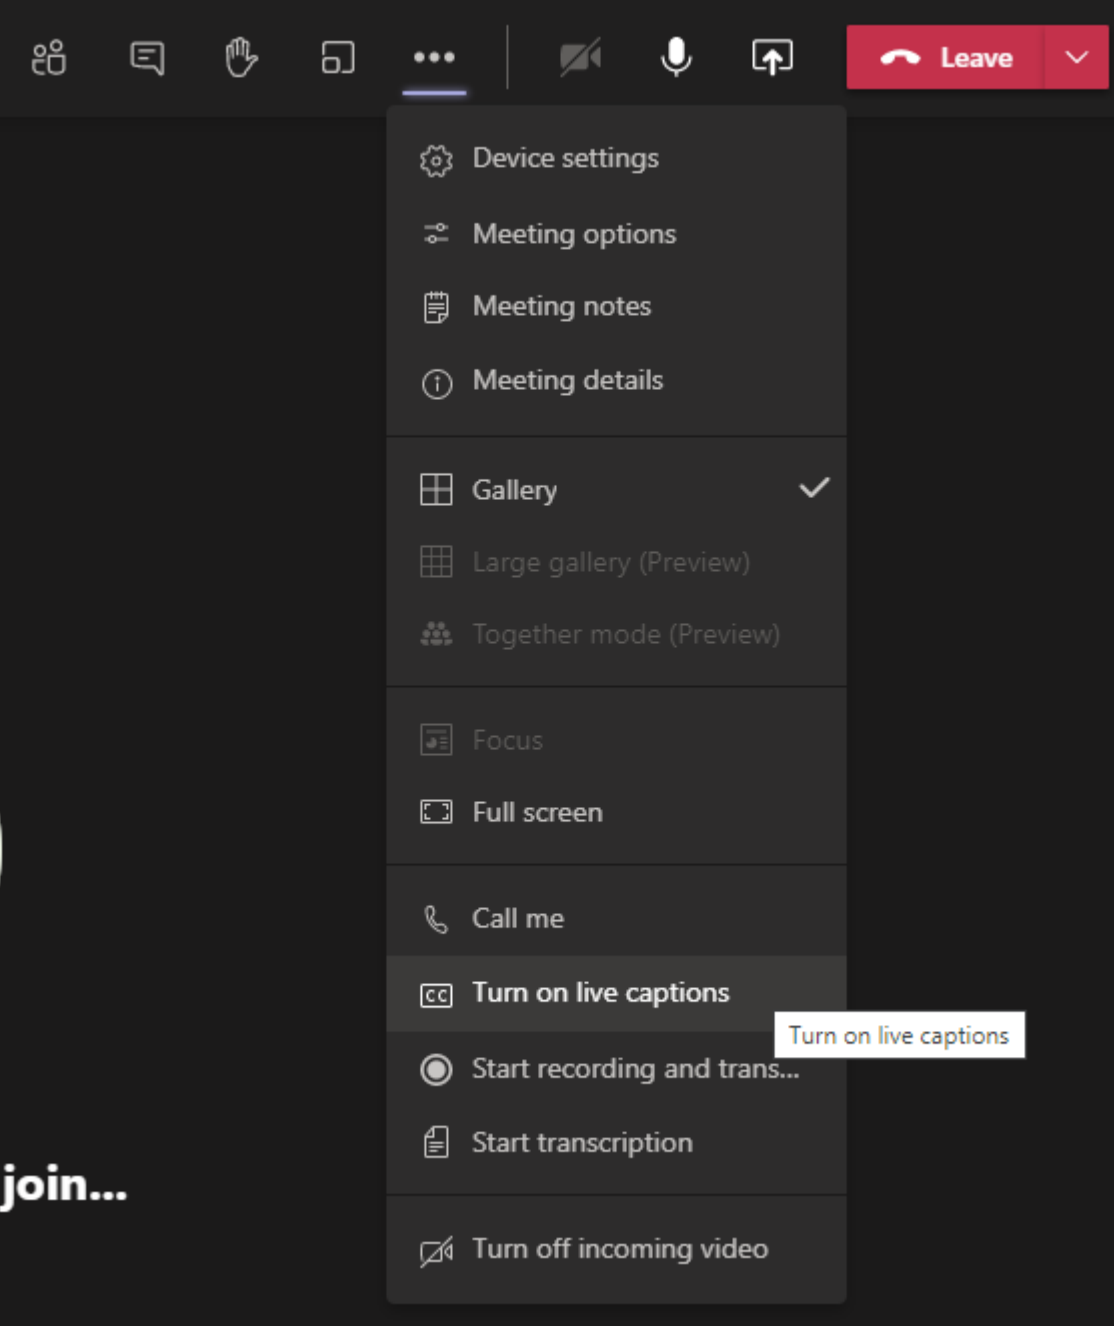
Leave

Device settings
Meeting options
Meeting notes
Meeting details

Gallery
Large gallery (Preview)
Together mode (Preview)

Focus
Full screen

Call me
Turn on live captions
Turn on live captions
Start recording and trans...
Start transcription

Turn off incoming video

join...